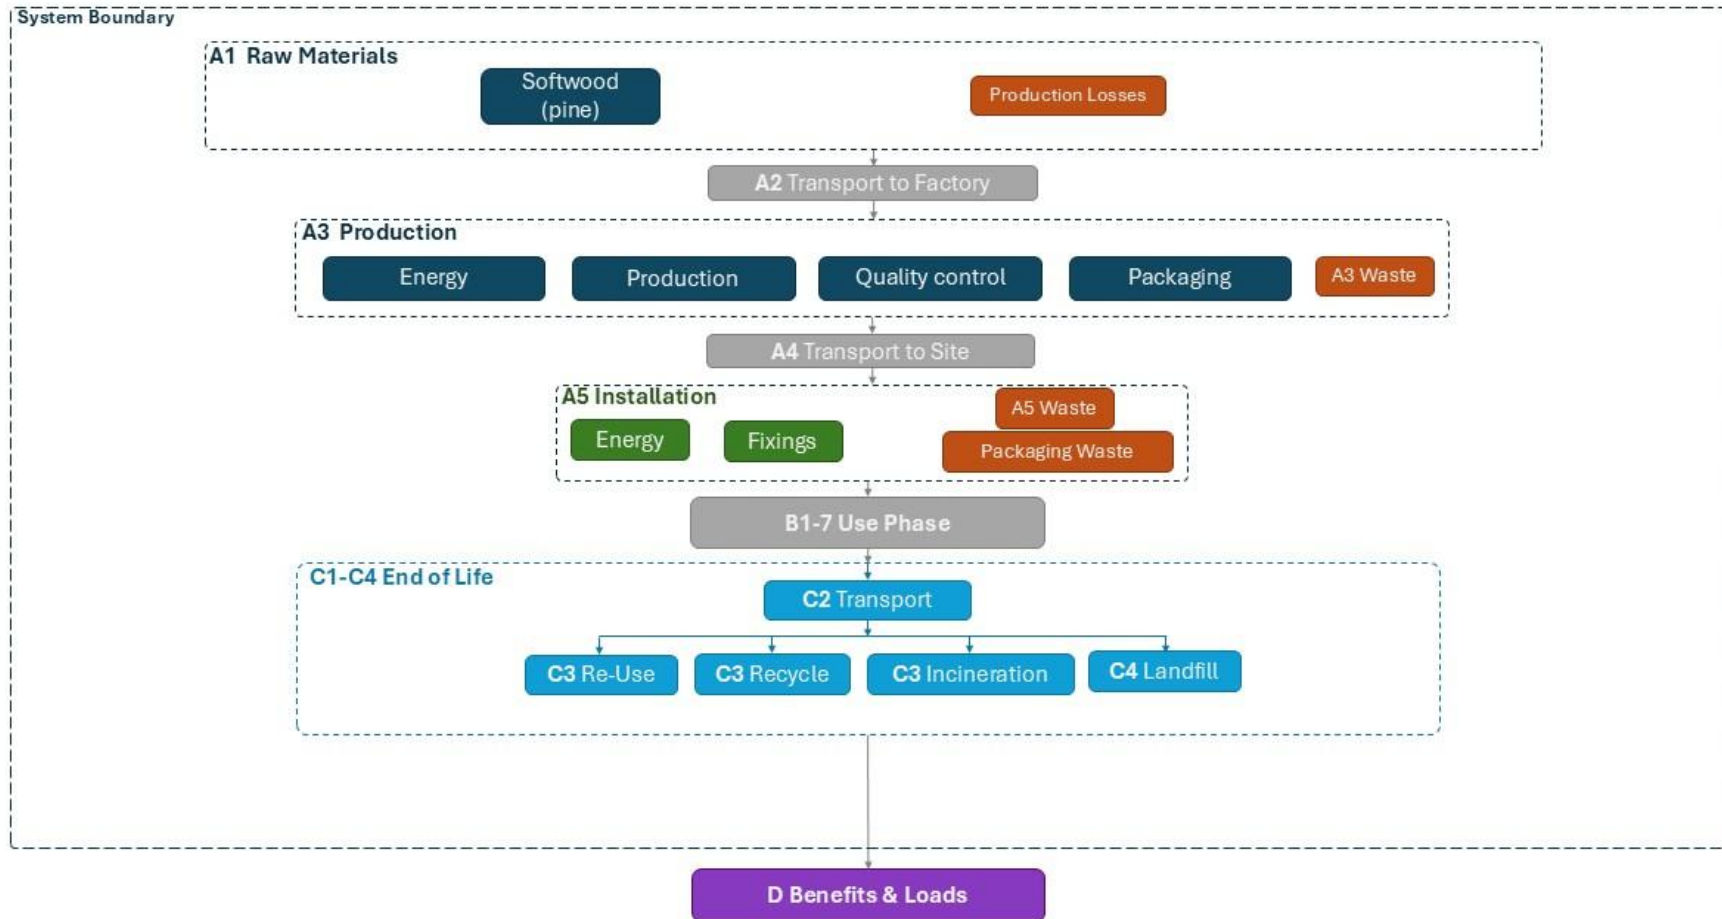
System Boundary

A1 Raw Materials

Softwood (pine)

Production Losses

A2 Transport to Factory

A3 Production

Energy

Production

Quality control

Packaging

A3 Waste

A4 Transport to Site

A5 Installation

Energy

Fixings

A5 Waste

Packaging Waste

B1-7 Use Phase

C1-C4 End of Life

C2 Transport

C3 Re-Use

C3 Recycle

C3 Incineration

C4 Landfill

D Benefits & Loads